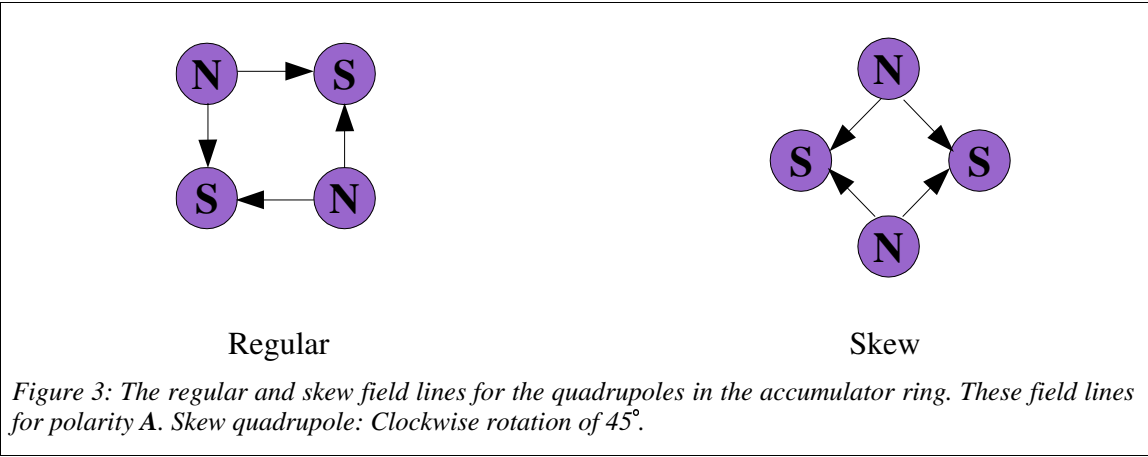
N S
S N

N
S S
N

Regular

Skew

*Figure 3: The regular and skew field lines for the quadrupoles in the accumulator ring. These field lines for polarity* **A**. *Skew quadrupole: Clockwise rotation of 45°.*